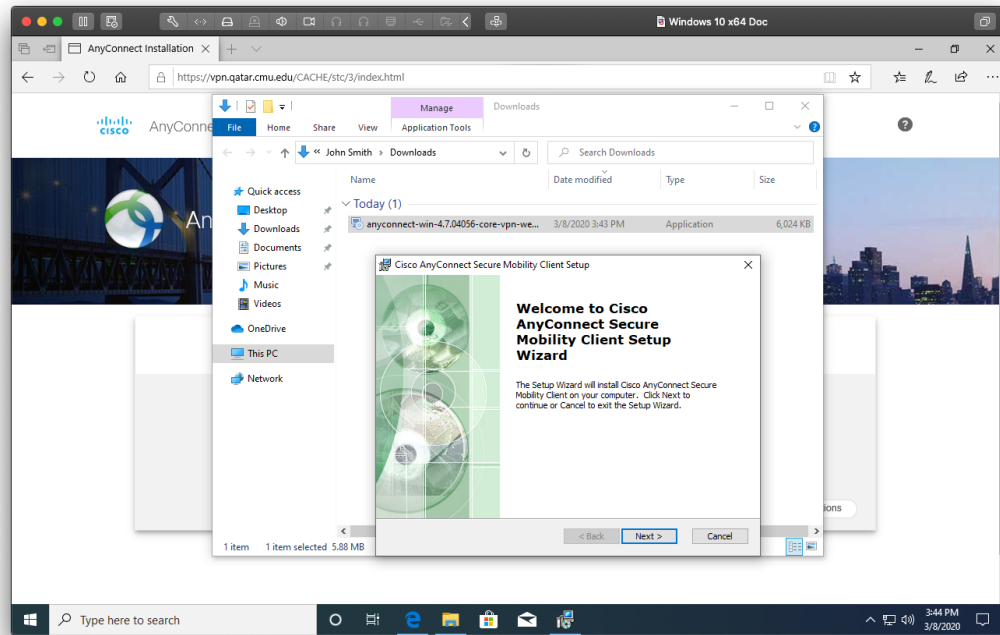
Windows 10 x64 Doc

AnyConnect Installation

https://vpn.qatar.cmu.edu/CACHE/stc/3/index.html

cisco AnyConne

An

Manage

Downloads

File Home Share View Application Tools

John Smith > Downloads

Search Downloads

Quick access
Desktop
Downloads
Documents
Pictures
Music
Videos
OneDrive
This PC
Network

| Name | Date modified | Type | Size |
|---|---|---|---|
| Today (1) | | | |
| anyconnect-win-4.7.04056-core-vpn-we... | 3/8/2020 3:43 PM | Application | 6,024 KB |

1 item 1 item selected 5.88 MB

Cisco AnyConnect Secure Mobility Client Setup

Welcome to Cisco AnyConnect Secure Mobility Client Setup Wizard

The Setup Wizard will install Cisco AnyConnect Secure Mobility Client on your computer. Click Next to continue or Cancel to exit the Setup Wizard.

< Back Next > Cancel

ions

Type here to search

3:44 PM
3/8/2020